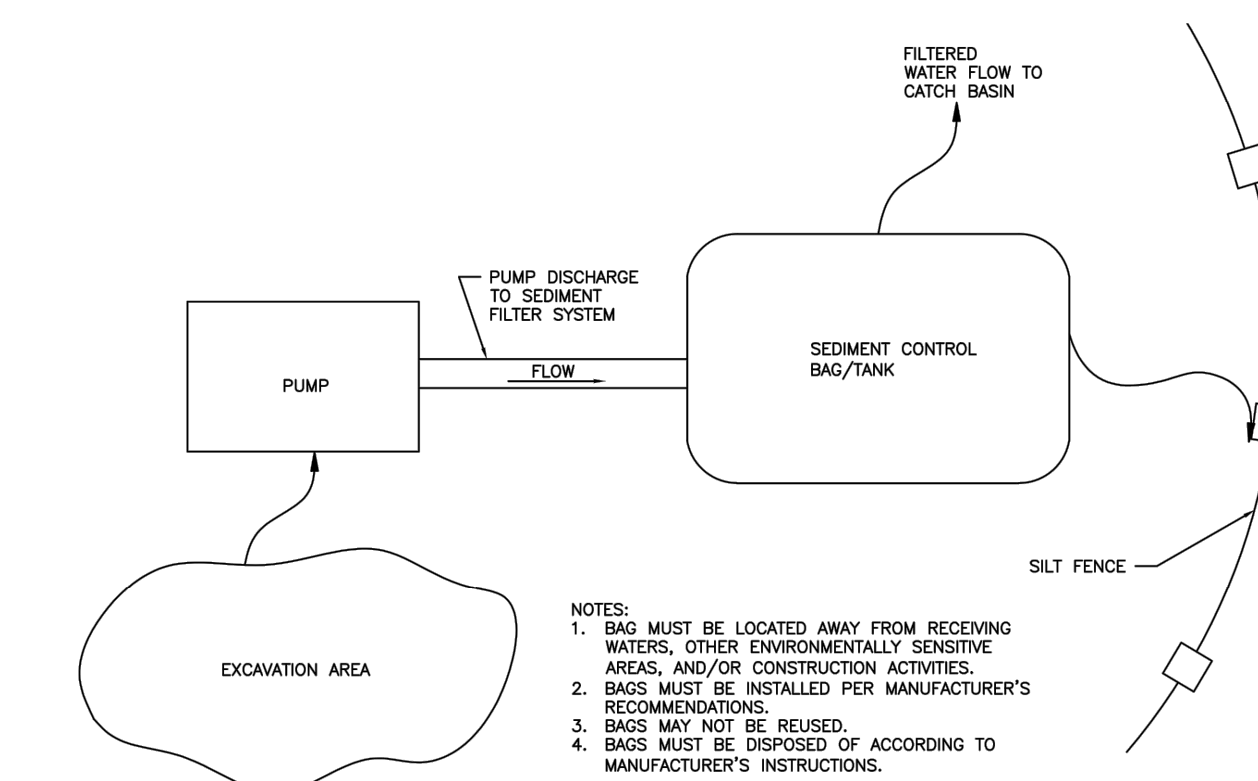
FILTERED WATER FLOW TO CATCH BASIN

PUMP DISCHARGE TO SEDIMENT FILTER SYSTEM

PUMP

FLOW

SEDIMENT CONTROL BAG/TANK

SILT FENCE

EXCAVATION AREA

NOTES:
1. BAG MUST BE LOCATED AWAY FROM RECEIVING WATERS, OTHER ENVIRONMENTALLY SENSITIVE AREAS, AND/OR CONSTRUCTION ACTIVITIES.
2. BAGS MUST BE INSTALLED PER MANUFACTURER'S RECOMMENDATIONS.
3. BAGS MAY NOT BE REUSED.
4. BAGS MUST BE DISPOSED OF ACCORDING TO MANUFACTURER'S INSTRUCTIONS.